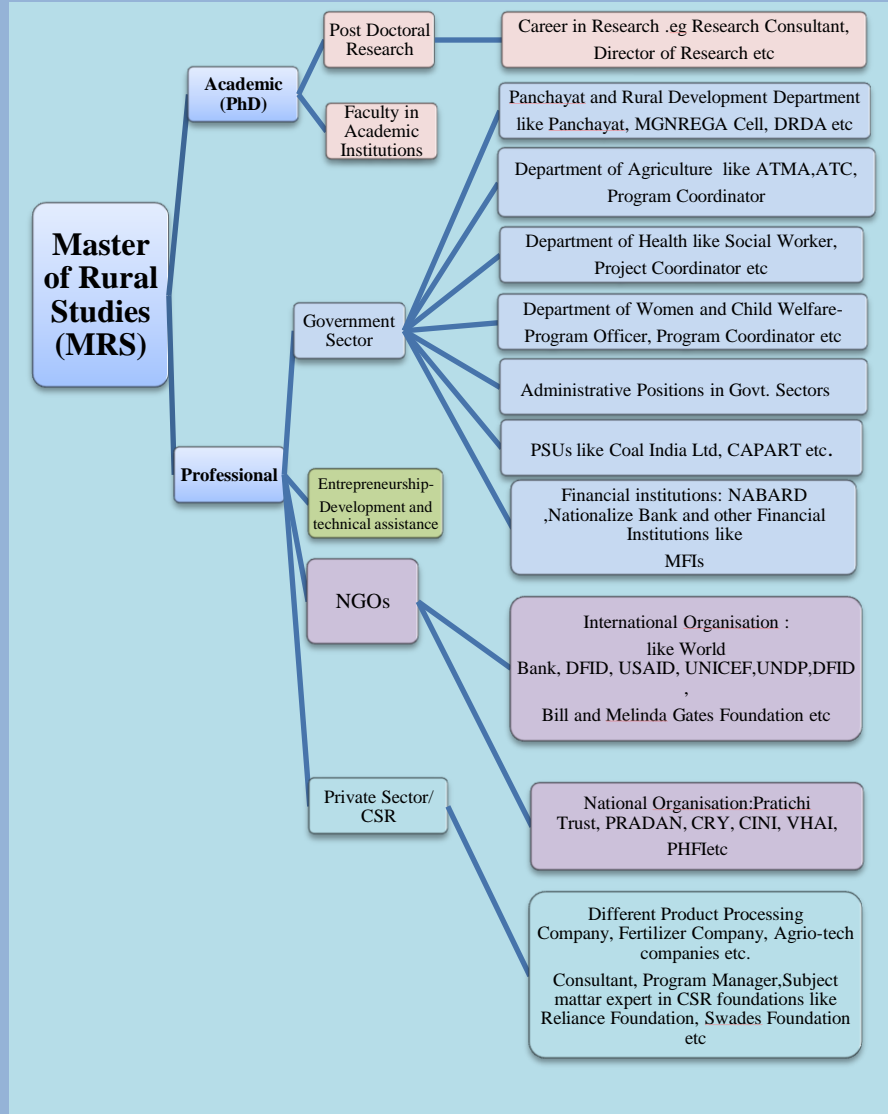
Master of Rural Studies (MRS)

Academic (PhD)

Post Doctoral Research

Career in Research .eg Research Consultant, Director of Research etc

Faculty in Academic Institutions

Professional

Government Sector

Panchayat and Rural Development Department like Panchayat, MGNREGA Cell, DRDA etc

Department of Agriculture like ATMA,ATC, Program Coordinator

Department of Health like Social Worker, Project Coordinator etc

Department of Women and Child Welfare-Program Officer, Program Coordinator etc

Administrative Positions in Govt. Sectors

PSUs like Coal India Ltd, CAPART etc.

Financial institutions: NABARD ,Nationalize Bank and other Financial Institutions like MFIs

Entrepreneurship-Development and technical assistance

NGOs

International Organisation : like World Bank, DFID, USAID, UNICEF,UNDP,DFID , Bill and Melinda Gates Foundation etc

National Organisation:Pratichi Trust, PRADAN, CRY, CINI, VHAI, PHFIetc

Private Sector/ CSR

Different Product Processing Company, Fertilizer Company, Agrio-tech companies etc.

Consultant, Program Manager,Subject mattar expert in CSR foundations like Reliance Foundation, Swades Foundation etc